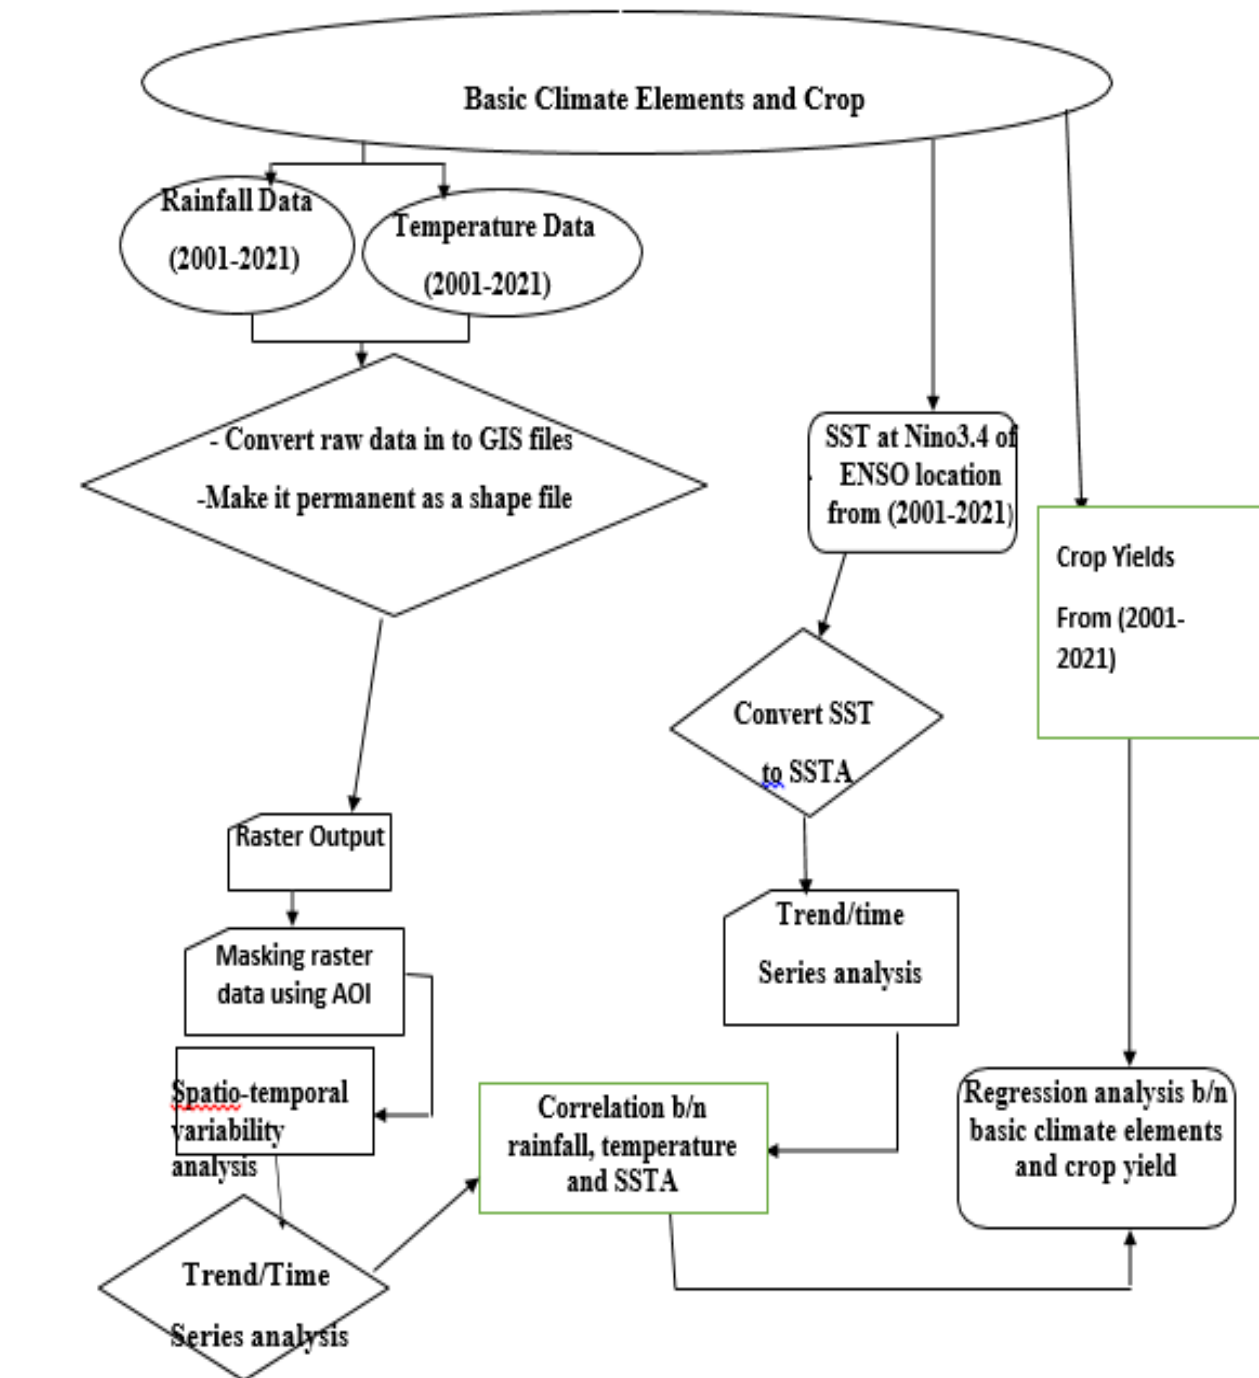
Basic Climate Elements and Crop

Rainfall Data (2001-2021)

Temperature Data (2001-2021)

- Convert raw data in to GIS files
-Make it permanent as a shape file

SST at Nino3.4 of ENSO location from (2001-2021)

Crop Yields From (2001-2021)

Convert SST to SSTA

Raster Output

Trend/time Series analysis

Masking raster data using AOI

Spatio-temporal variability analysis

Correlation b/n rainfall, temperature and SSTA

Regression analysis b/n basic climate elements and crop yield

Trend/Time Series analysis